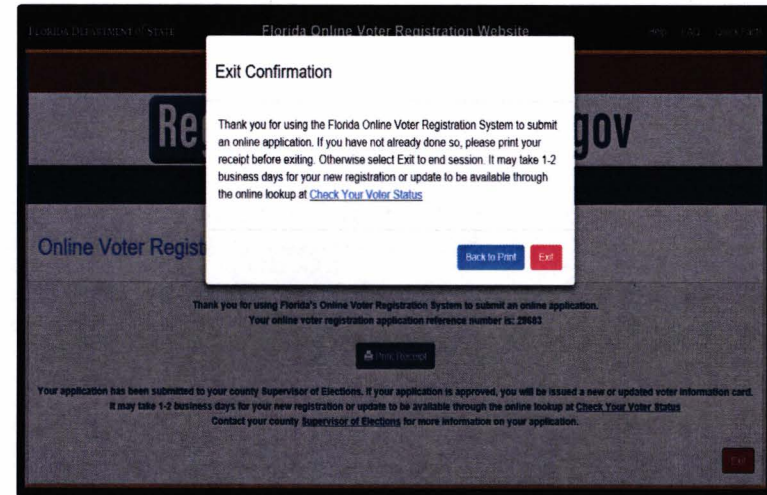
Florida Department of State

Florida Online Voter Registration Website

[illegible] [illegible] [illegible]

Exit Confirmation

Thank you for using the Florida Online Voter Registration System to submit an online application. If you have not already done so, please print your receipt before exiting. Otherwise select Exit to end session. It may take 1-2 business days for your new registration or update to be available through the online lookup at Check Your Voter Status

Back to Print

Exit

Reg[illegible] gov

Online Voter Regist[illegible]

Thank you for using Florida's Online Voter Registration System to submit an online application.
Your online voter registration application reference number is: 28683

Print Receipt

Your application has been submitted to your county Supervisor of Elections. If your application is approved, you will be issued a new or updated voter information card.
It may take 1-2 business days for your new registration or update to be available through the online lookup at Check Your Voter Status
Contact your county Supervisor of Elections for more information on your application.

Exit